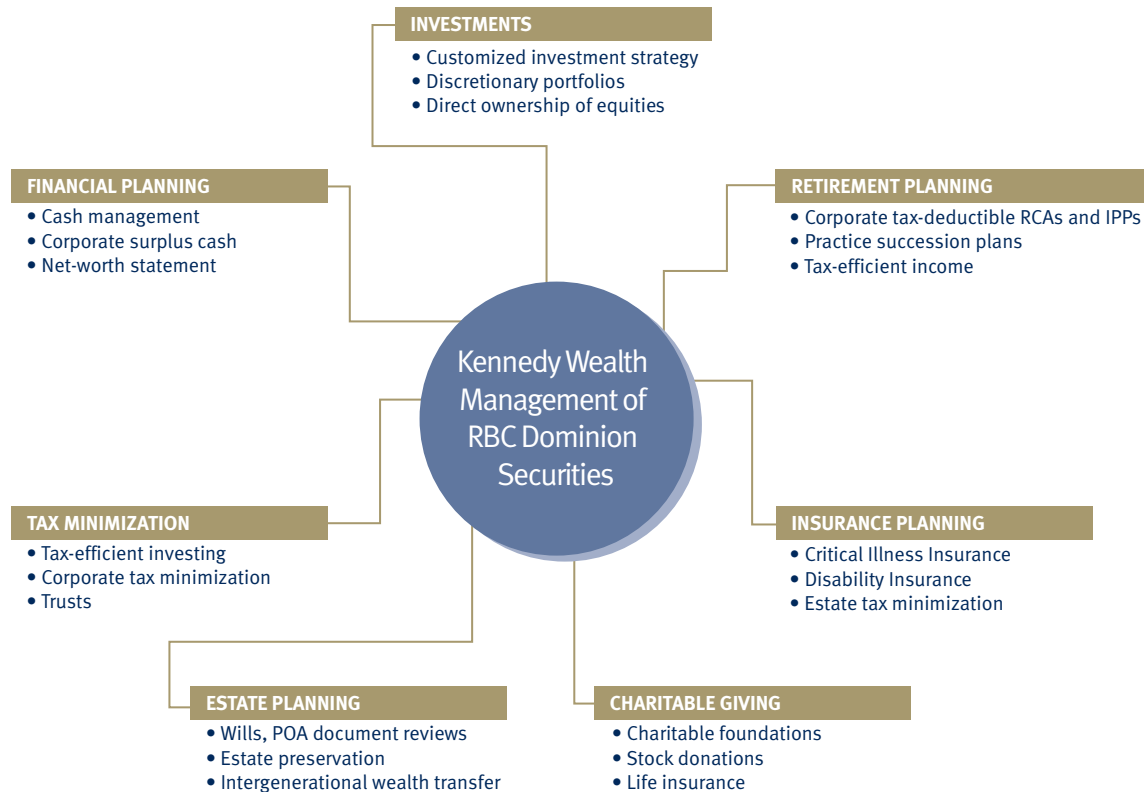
INVESTMENTS
• Customized investment strategy
• Discretionary portfolios
• Direct ownership of equities

FINANCIAL PLANNING
• Cash management
• Corporate surplus cash
• Net-worth statement

RETIREMENT PLANNING
• Corporate tax-deductible RCAs and IPPs
• Practice succession plans
• Tax-efficient income

Kennedy Wealth Management of RBC Dominion Securities

TAX MINIMIZATION
• Tax-efficient investing
• Corporate tax minimization
• Trusts

INSURANCE PLANNING
• Critical Illness Insurance
• Disability Insurance
• Estate tax minimization

ESTATE PLANNING
• Wills, POA document reviews
• Estate preservation
• Intergenerational wealth transfer

CHARITABLE GIVING
• Charitable foundations
• Stock donations
• Life insurance